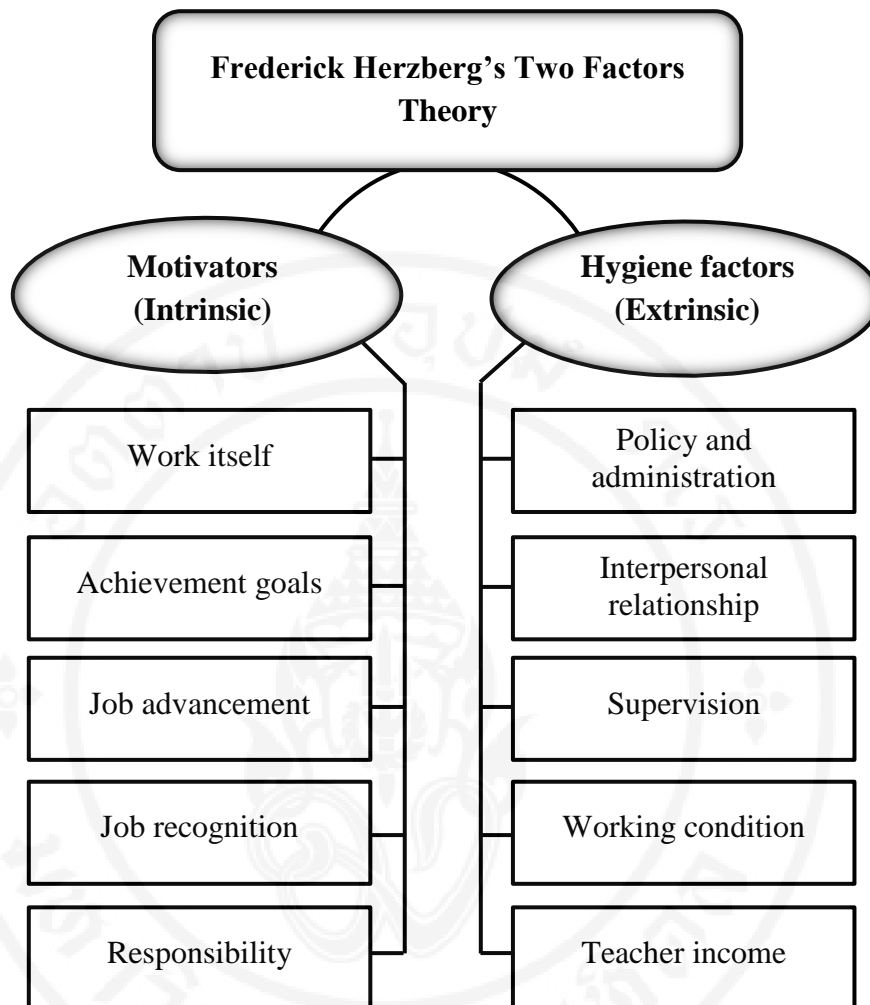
Frederick Herzberg's Two Factors Theory

Motivators (Intrinsic)

Hygiene factors (Extrinsic)

Work itself

Achievement goals

Job advancement

Job recognition

Responsibility

Policy and administration

Interpersonal relationship

Supervision

Working condition

Teacher income